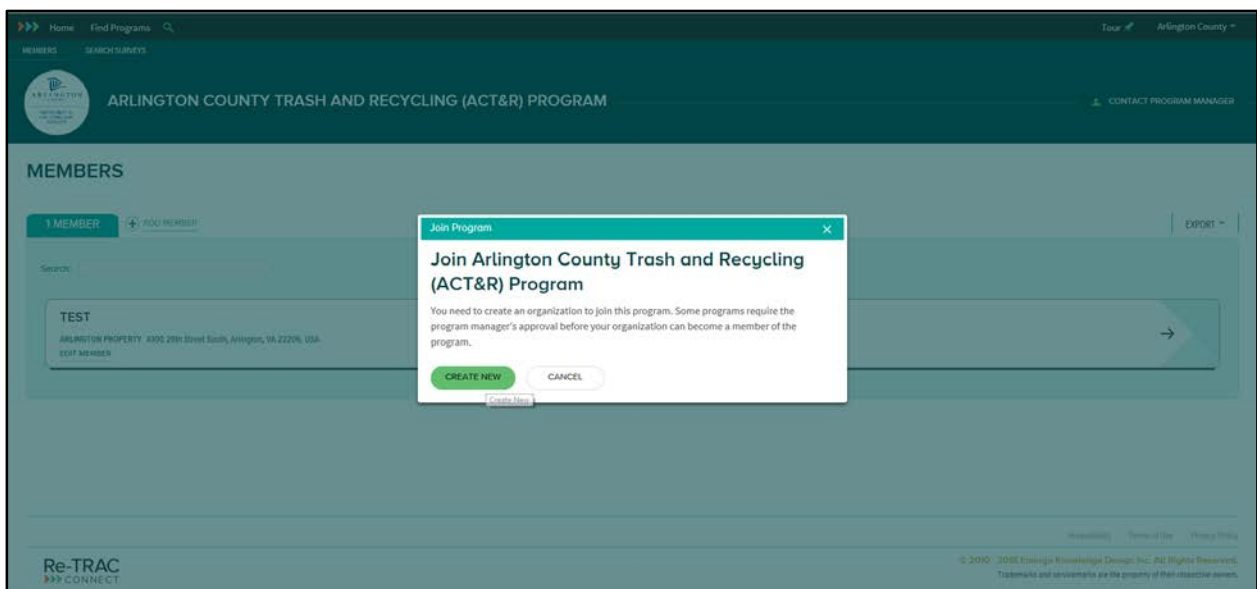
Home Find Programs

Tour Arlington County

MEMBERS SEARCH SURVEYS

ARLINGTON COUNTY TRASH AND RECYCLING (ACT&R) PROGRAM

CONTACT PROGRAM MANAGER

MEMBERS

1 MEMBER ADD MEMBER

EXPORT

Search

TEST

ARLINGTON PROPERTY 4300 29th Street South, Arlington, VA 22206, USA

EDIT MEMBER

Join Program

Join Arlington County Trash and Recycling (ACT&R) Program

You need to create an organization to join this program. Some programs require the program manager's approval before your organization can become a member of the program.

CREATE NEW CANCEL

Create New

Re-TRAC CONNECT

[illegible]